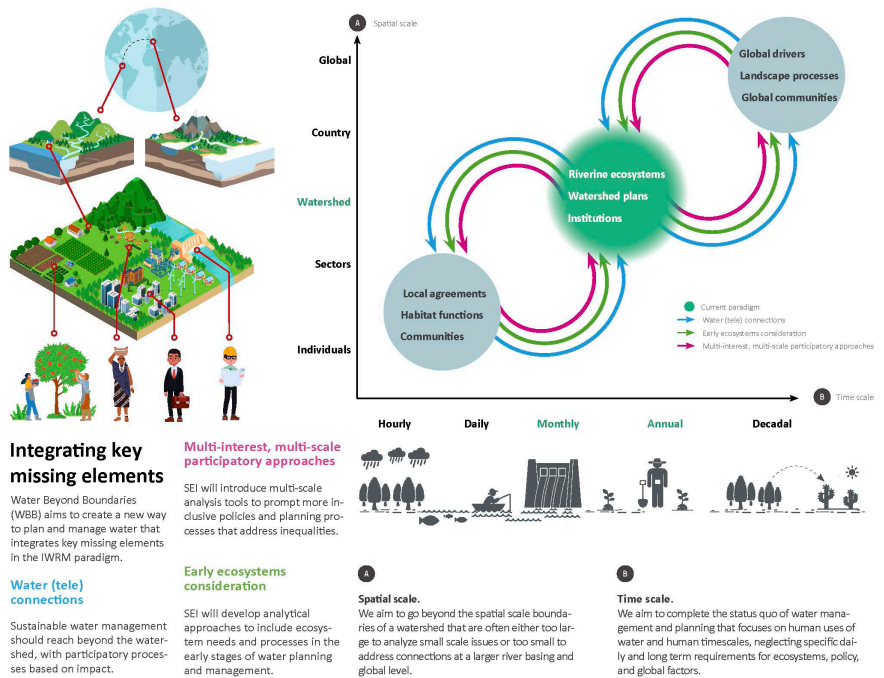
A Spatial scale

Global

Country

Watershed

Sectors

Individuals

Global drivers
Landscape processes
Global communities

Riverine ecosystems
Watershed plans
Institutions

Local agreements
Habitat functions
Communities

Current paradigm
Water (tele) connections
Early ecosystems consideration
Multi-interest, multi-scale participatory approaches

B Time scale

Hourly Daily Monthly Annual Decadal

Integrating key missing elements

Water Beyond Boundaries (WBB) aims to create a new way to plan and manage water that integrates key missing elements in the IWRM paradigm.

Water (tele) connections

Sustainable water management should reach beyond the watershed, with participatory processes based on impact.

Multi-interest, multi-scale participatory approaches

SEI will introduce multi-scale analysis tools to prompt more inclusive policies and planning processes that address inequalities.

Early ecosystems consideration

SEI will develop analytical approaches to include ecosystem needs and processes in the early stages of water planning and management.

A

Spatial scale.
We aim to go beyond the spatial scale boundaries of a watershed that are often either too large to analyze small scale issues or too small to address connections at a larger river basing and global level.

B

Time scale.
We aim to complete the status quo of water management and planning that focuses on human uses of water and human timescales, neglecting specific daily and long term requirements for ecosystems, policy, and global factors.